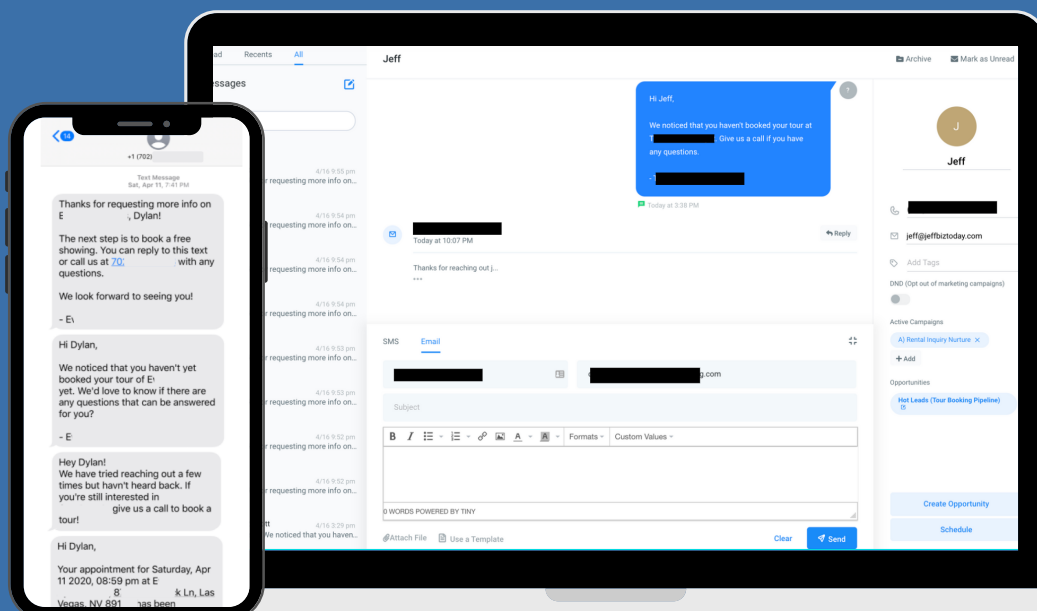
16
+1 (702)
Text Message
Sat, Apr 11, 7:41 PM

Thanks for requesting more info on E , Dylan!

The next step is to book a free showing. You can reply to this text or call us at 70: with any questions.

We look forward to seeing you!

- E\

Hi Dylan,

We noticed that you haven't yet booked your tour of E\ yet. We'd love to know if there are any questions that can be answered for you?

- E

Hey Dylan!
We have tried reaching out a few times but havn't heard back. If you're still interested in give us a call to book a tour!

Hi Dylan,

Your appointment for Saturday, Apr 11 2020, 08:59 pm at E 8 k Ln, Las Vegas, NV 891 has been

ad Recents All
essages
4/16 9:55 pm r requesting more info on...
4/16 9:54 pm r requesting more info on...
4/16 9:54 pm requesting more info on...
4/16 9:54 pm r requesting more info on...
4/16 9:53 pm r requesting more info on...
4/16 9:53 pm r requesting more info on...
4/16 9:52 pm r requesting more info on...
4/16 9:52 pm r requesting more info on...
tt 4/16 3:29 pm We noticed that you haven...

Jeff
Archive Mark as Unread

Hi Jeff,

We noticed that you haven't booked your tour at T . Give us a call if you have any questions.

-
Today at 3:38 PM

Today at 10:07 PM
Reply
Thanks for reaching out j...
...

SMS Email
g.com
Subject
B I Formats Custom Values
0 WORDS POWERED BY TINY
Attach File Use a Template Clear Send

J
Jeff
jeff@jeffbiztoday.com
Add Tags
DND (Opt out of marketing campaigns)
Active Campaigns
A) Rental Inquiry Nurture ×
+ Add
Opportunities
Hot Leads (Tour Booking Pipeline)
Create Opportunity
Schedule